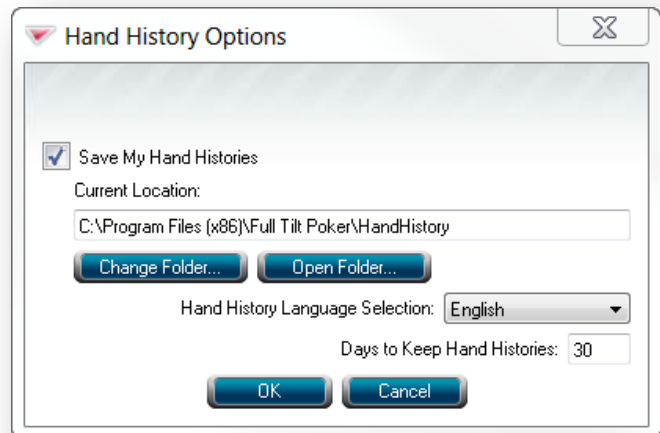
Hand History Options

Save My Hand Histories

Current Location:

C:\Program Files (x86)\Full Tilt Poker\HandHistory

Change Folder...

Open Folder...

Hand History Language Selection: English

Days to Keep Hand Histories: 30

OK

Cancel